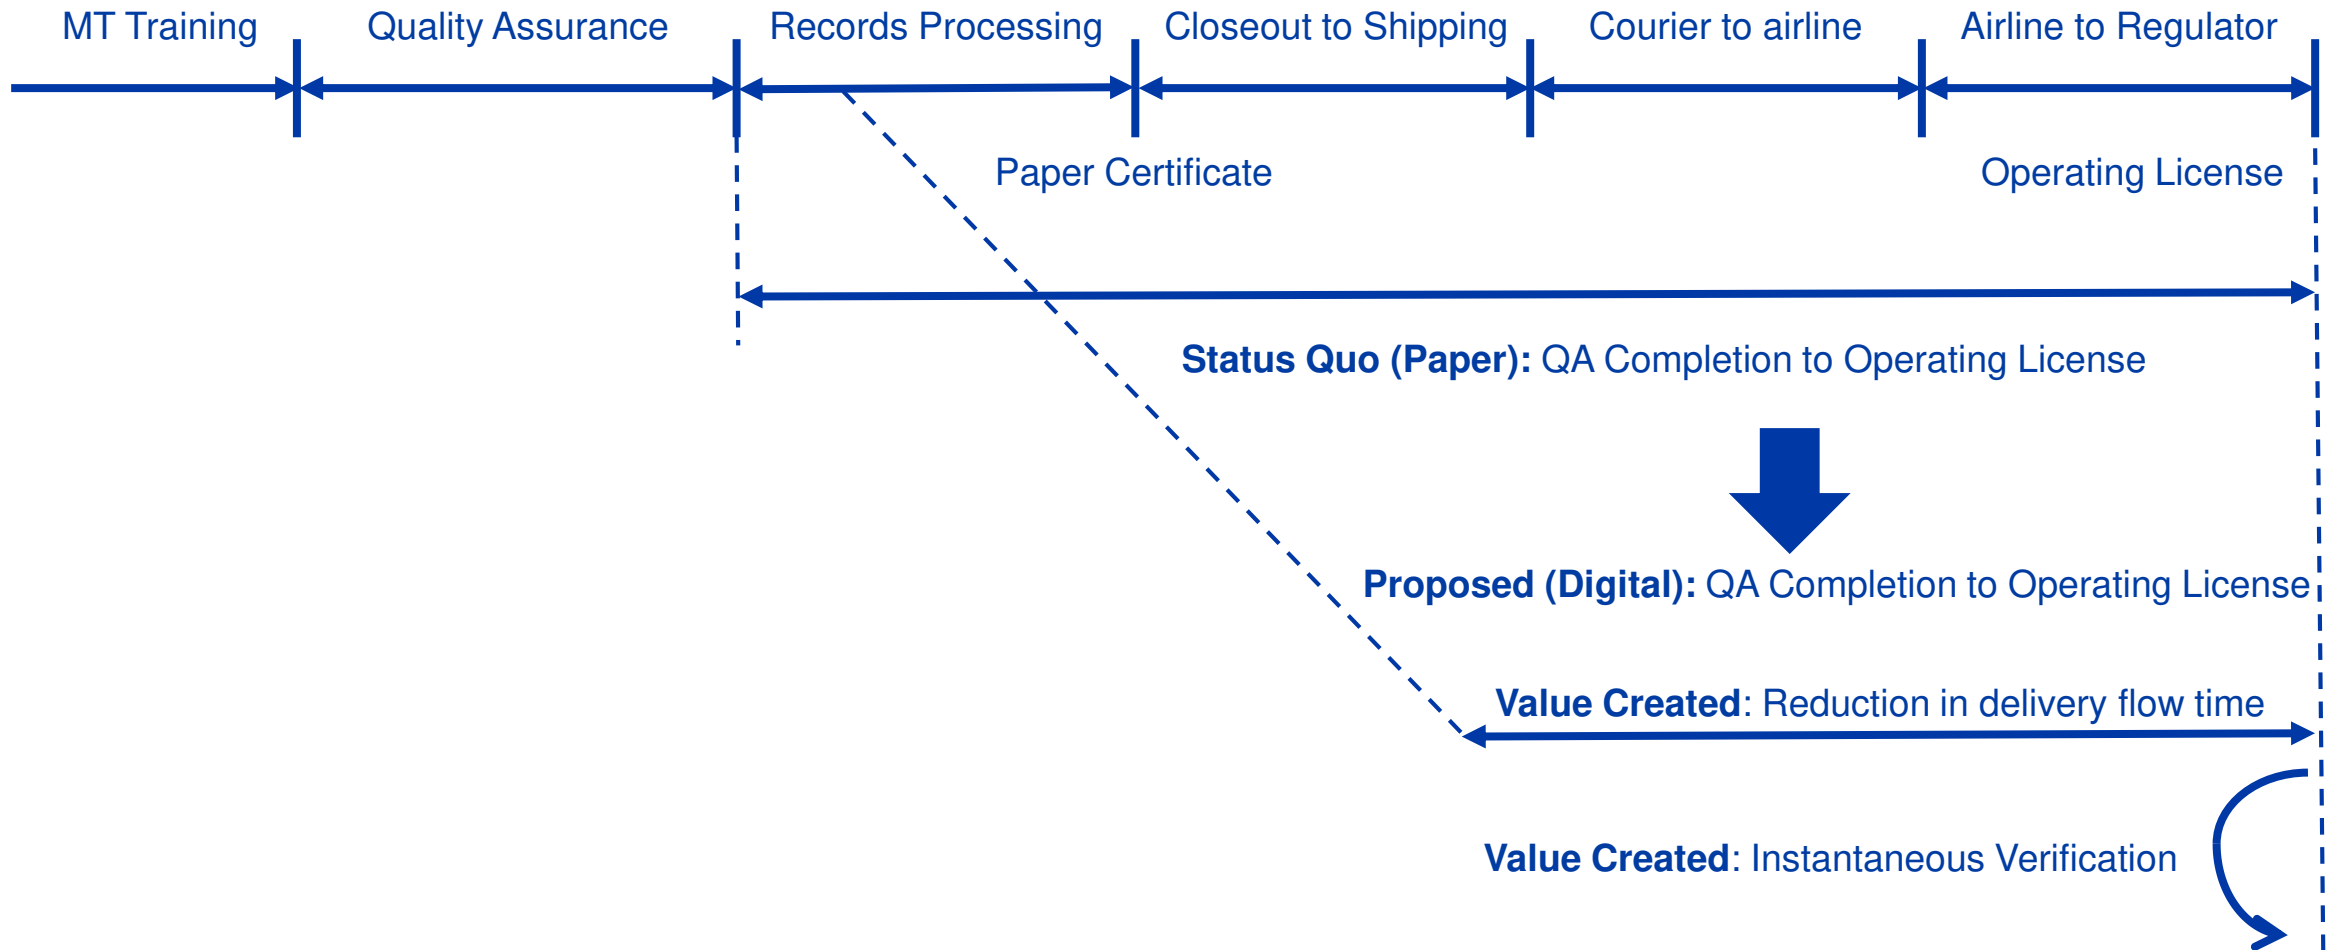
MT Training

Quality Assurance

Records Processing

Closeout to Shipping

Courier to airline

Airline to Regulator

Paper Certificate

Operating License

**Status Quo (Paper):** QA Completion to Operating License

**Proposed (Digital):** QA Completion to Operating License

**Value Created**: Reduction in delivery flow time

**Value Created**: Instantaneous Verification